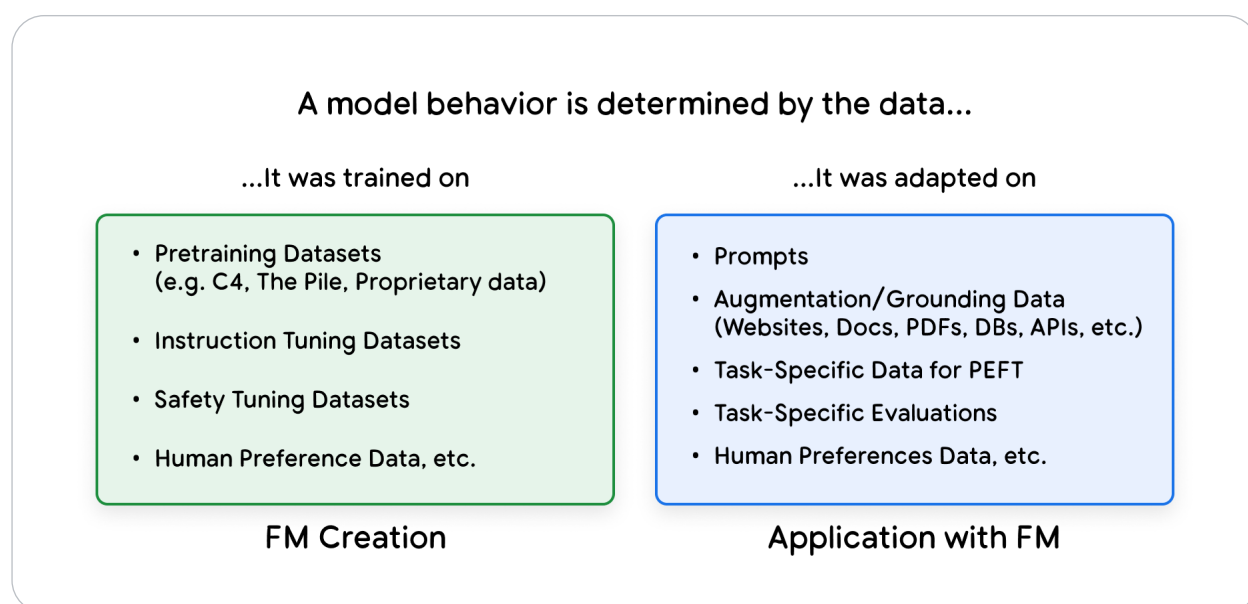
A model behavior is determined by the data...

...It was trained on

- Pretraining Datasets (e.g. C4, The Pile, Proprietary data)
- Instruction Tuning Datasets
- Safety Tuning Datasets
- Human Preference Data, etc.

FM Creation

...It was adapted on

- Prompts
- Augmentation/Grounding Data (Websites, Docs, PDFs, DBs, APIs, etc.)
- Task-Specific Data for PEFT
- Task-Specific Evaluations
- Human Preferences Data, etc.

Application with FM